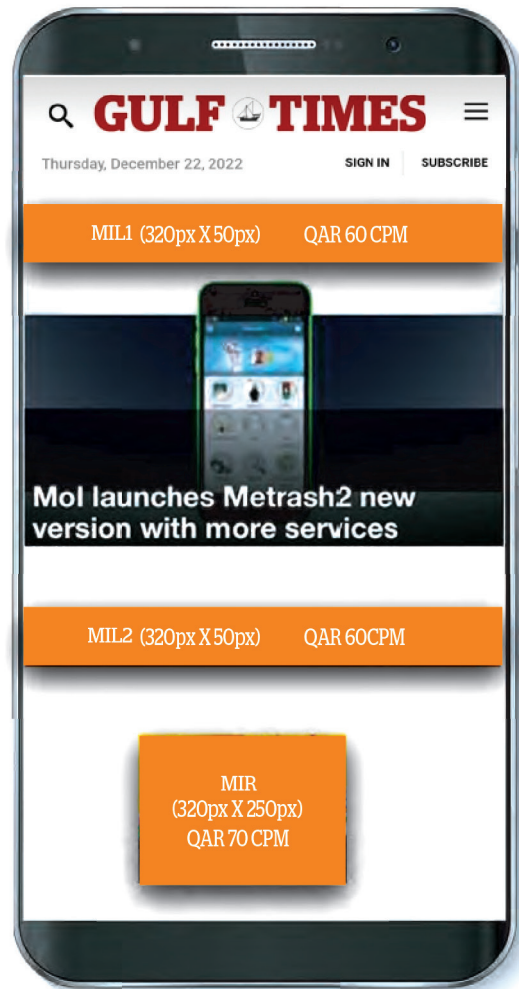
GULF TIMES

Thursday, December 22, 2022

SIGN IN

SUBSCRIBE

MIL1 (320px X 50px) QAR 60 CPM

MoI launches Metrash2 new version with more services

MIL2 (320px X 50px) QAR 60CPM

MIR
(320px X 250px)
QAR 70 CPM